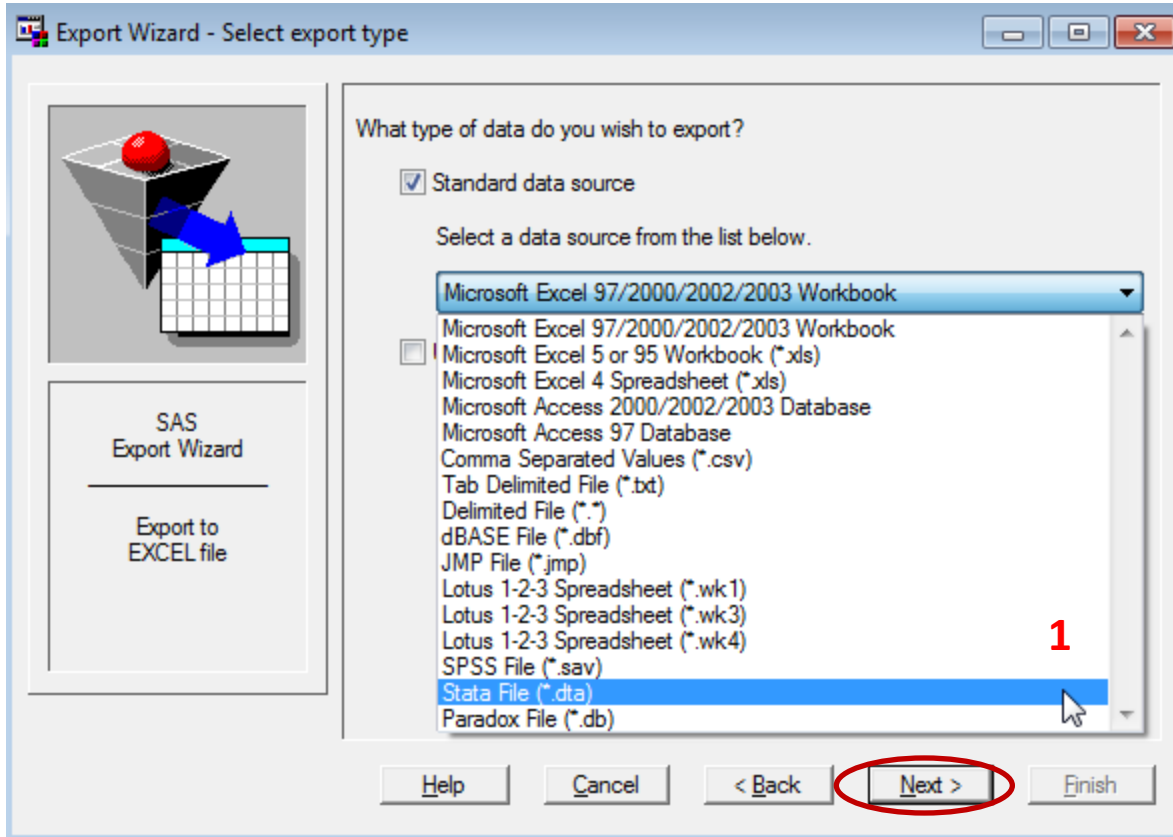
Export Wizard - Select export type

SAS
Export Wizard

Export to
EXCEL file

What type of data do you wish to export?

Standard data source

Select a data source from the list below.

Microsoft Excel 97/2000/2002/2003 Workbook

Microsoft Excel 97/2000/2002/2003 Workbook
Microsoft Excel 5 or 95 Workbook (*.xls)
Microsoft Excel 4 Spreadsheet (*.xls)
Microsoft Access 2000/2002/2003 Database
Microsoft Access 97 Database
Comma Separated Values (*.csv)
Tab Delimited File (*.txt)
Delimited File (*.*)
dBASE File (*.dbf)
JMP File (*.jmp)
Lotus 1-2-3 Spreadsheet (*.wk1)
Lotus 1-2-3 Spreadsheet (*.wk3)
Lotus 1-2-3 Spreadsheet (*.wk4)
SPSS File (*.sav)
Stata File (*.dta)
Paradox File (*.db)

1

Help Cancel < Back Next > Finish